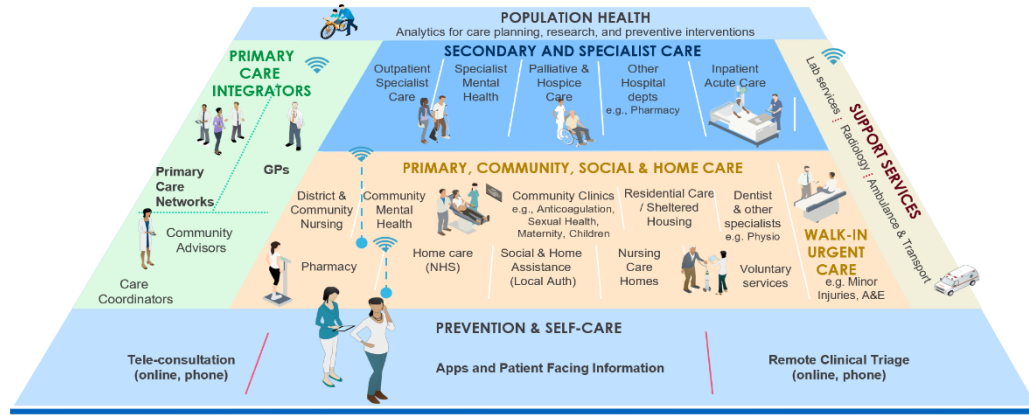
POPULATION HEALTH
Analytics for care planning, research, and preventive interventions

PRIMARY CARE INTEGRATORS

SECONDARY AND SPECIALIST CARE

Outpatient Specialist Care

Specialist Mental Health

Palliative & Hospice Care

Other Hospital depts e.g., Pharmacy

Inpatient Acute Care

SUPPORT SERVICES
Lab services | Radiology | Ambulance & Transport

GPs

Primary Care Networks

Community Advisors

Care Coordinators

PRIMARY, COMMUNITY, SOCIAL & HOME CARE

District & Community Nursing

Community Mental Health

Community Clinics e.g., Anticoagulation, Sexual Health, Maternity, Children

Residential Care / Sheltered Housing

Dentist & other specialists e.g. Physio

WALK-IN URGENT CARE
e.g. Minor Injuries, A&E

Pharmacy

Home care (NHS)

Social & Home Assistance (Local Auth)

Nursing Care Homes

Voluntary services

PREVENTION & SELF-CARE

Tele-consultation (online, phone)

Apps and Patient Facing Information

Remote Clinical Triage (online, phone)